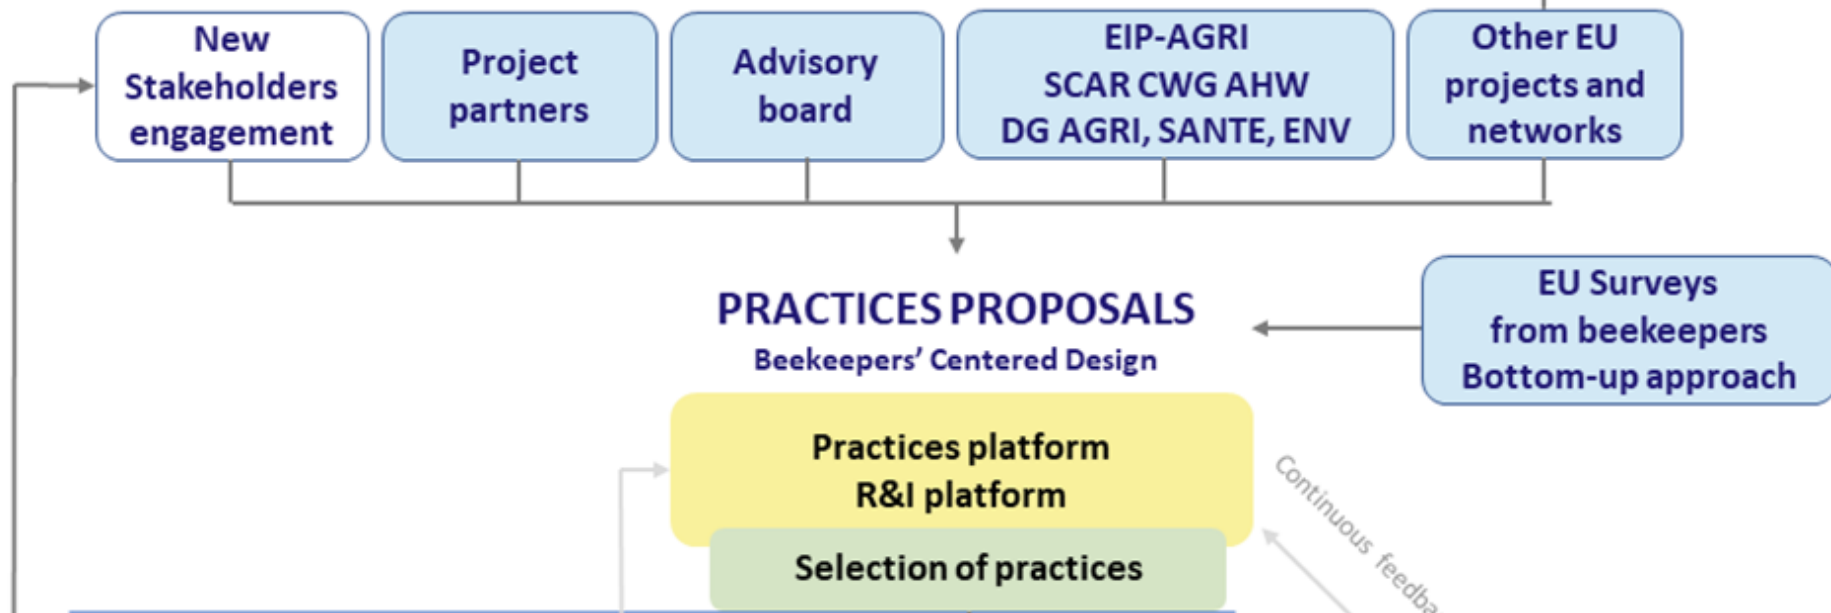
New Stakeholders engagement

Project partners

Advisory board

EIP-AGRI
SCAR CWG AHW
DG AGRI, SANTE, ENV

Other EU projects and networks

PRACTICES PROPOSALS
Beekeepers' Centered Design

EU Surveys from beekeepers Bottom-up approach

Practices platform
R&I platform

Selection of practices

Continuous feedba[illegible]